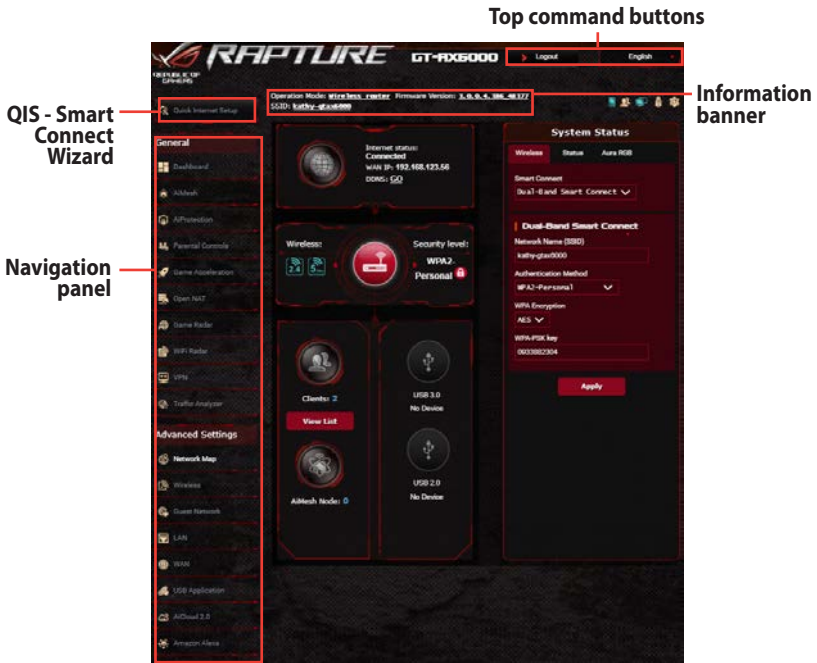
Top command buttons

RAPTURE GT-AX6000

REPUBLIC OF GAMERS

Logout

English

QIS - Smart Connect Wizard

Quick Internet Setup

Operation Mode: Wireless router Firmware Version: 3.0.0.4.386.40177
SSID: kathy-gtax6000

Information banner

General

Dashboard

AiMesh

AiProtection

Parental Controls

Game Acceleration

Open NAT

Game Radar

WiFi Radar

VPN

Traffic Analyzer

Advanced Settings

Network Map

Wireless

Guest Network

LAN

WAN

USB Application

AiCloud 2.0

Amazon Alexa

Navigation panel

Internet status: Connected
WAN IP: 192.168.123.56
DDNS: GO

Wireless:

2.4 5

Security level:
WPA2-Personal

Clients: 2

View List

AiMesh Node: 0

USB 3.0
No Device

USB 2.0
No Device

System Status

Wireless

Status

Aura RGB

Smart Connect

Dual-Band Smart Connect

Dual-Band Smart Connect

Network Name (SSID)

kathy-gtax6000

Authentication Method

WPA2-Personal

WPA Encryption

AES

WPA-PSK key

0933882304

Apply